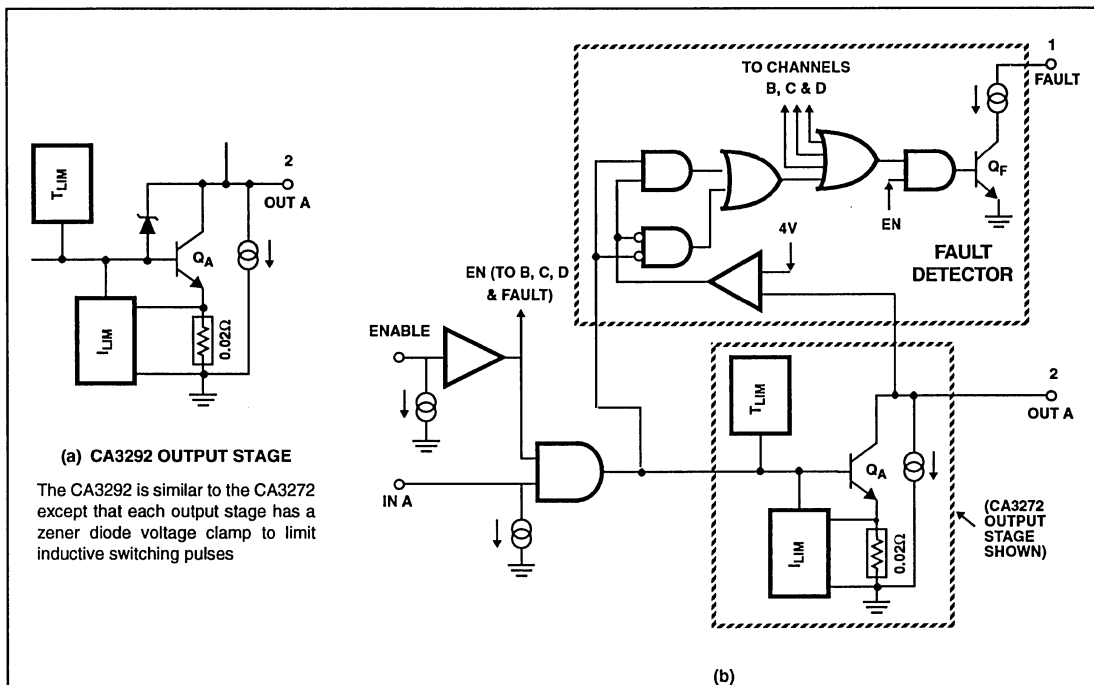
$T_{LIM}$

2
OUT A

$Q_A$

$I_{LIM}$

$0.02\Omega$

(a) CA3292 OUTPUT STAGE

The CA3292 is similar to the CA3272 except that each output stage has a zener diode voltage clamp to limit inductive switching pulses

TO CHANNELS
B, C & D

1
FAULT

$Q_F$

EN

4V

FAULT
DETECTOR

EN (TO B, C, D & FAULT)

ENABLE

IN A

$T_{LIM}$

2
OUT A

$Q_A$

$I_{LIM}$

$0.02\Omega$

(CA3272 OUTPUT STAGE SHOWN)

(b)